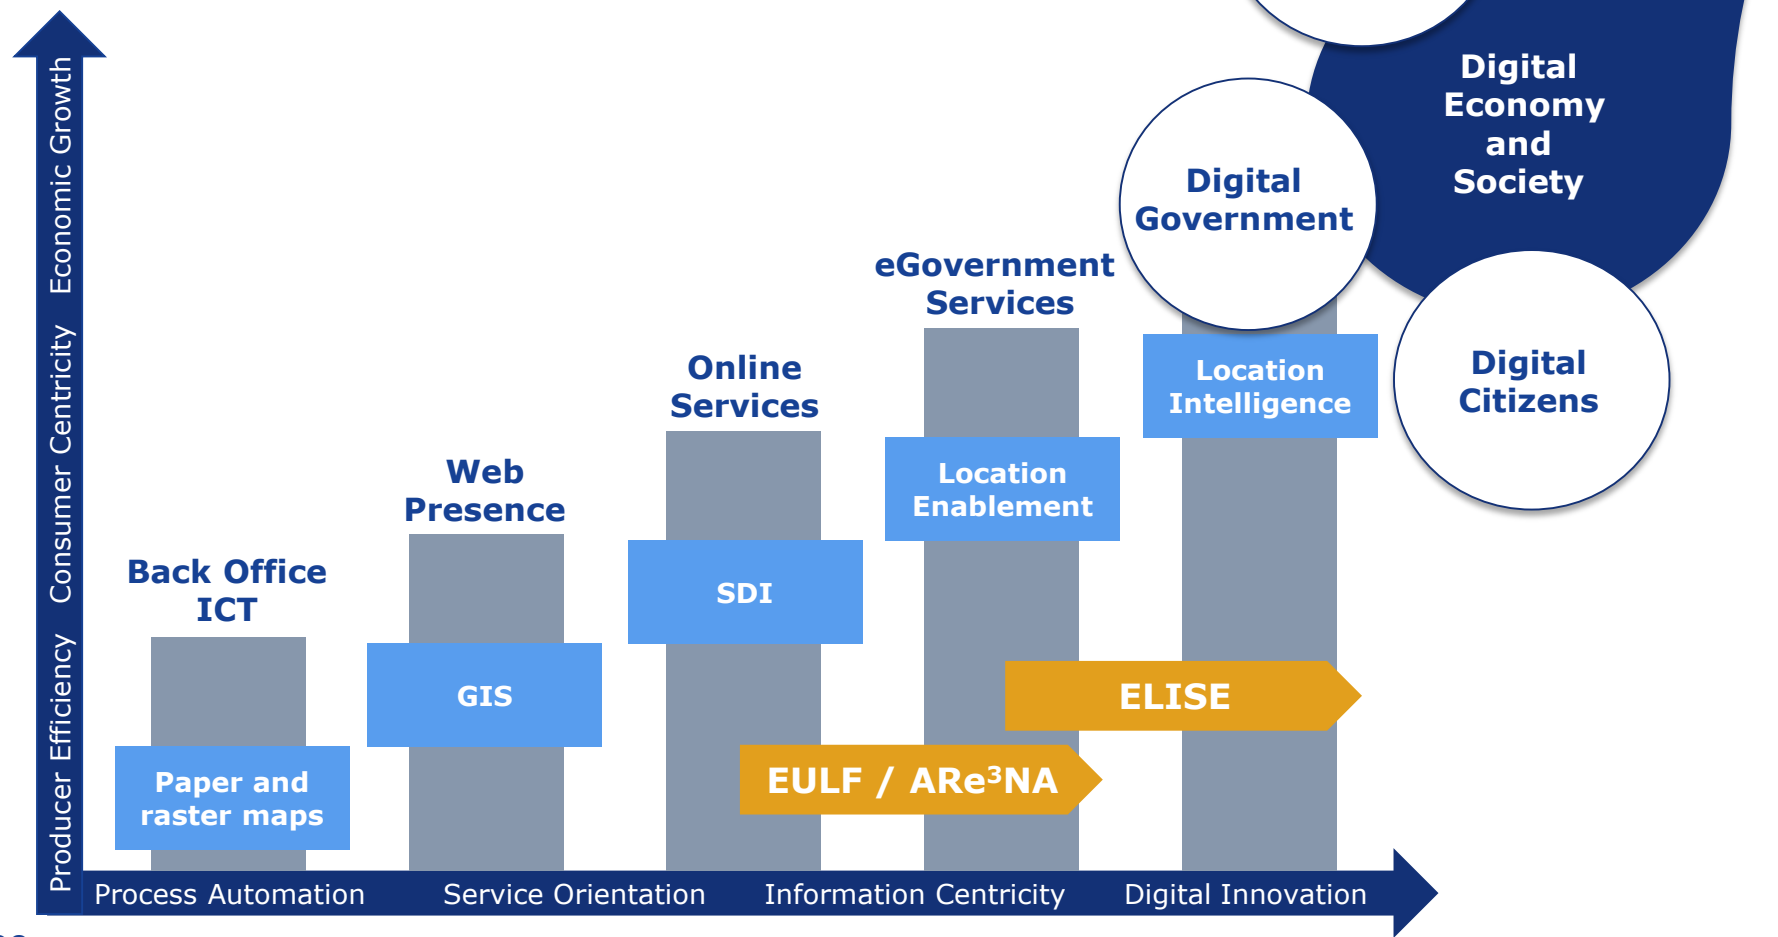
Producer Efficiency Consumer Centricity Economic Growth

Digital Economy and Society

Digital Government

Digital Citizens

eGovernment Services

Online Services

Web Presence

Back Office ICT

Location Intelligence

Location Enablement

SDI

GIS

Paper and raster maps

ELISE

EULF / ARe$^3$NA

Process Automation Service Orientation Information Centricity Digital Innovation